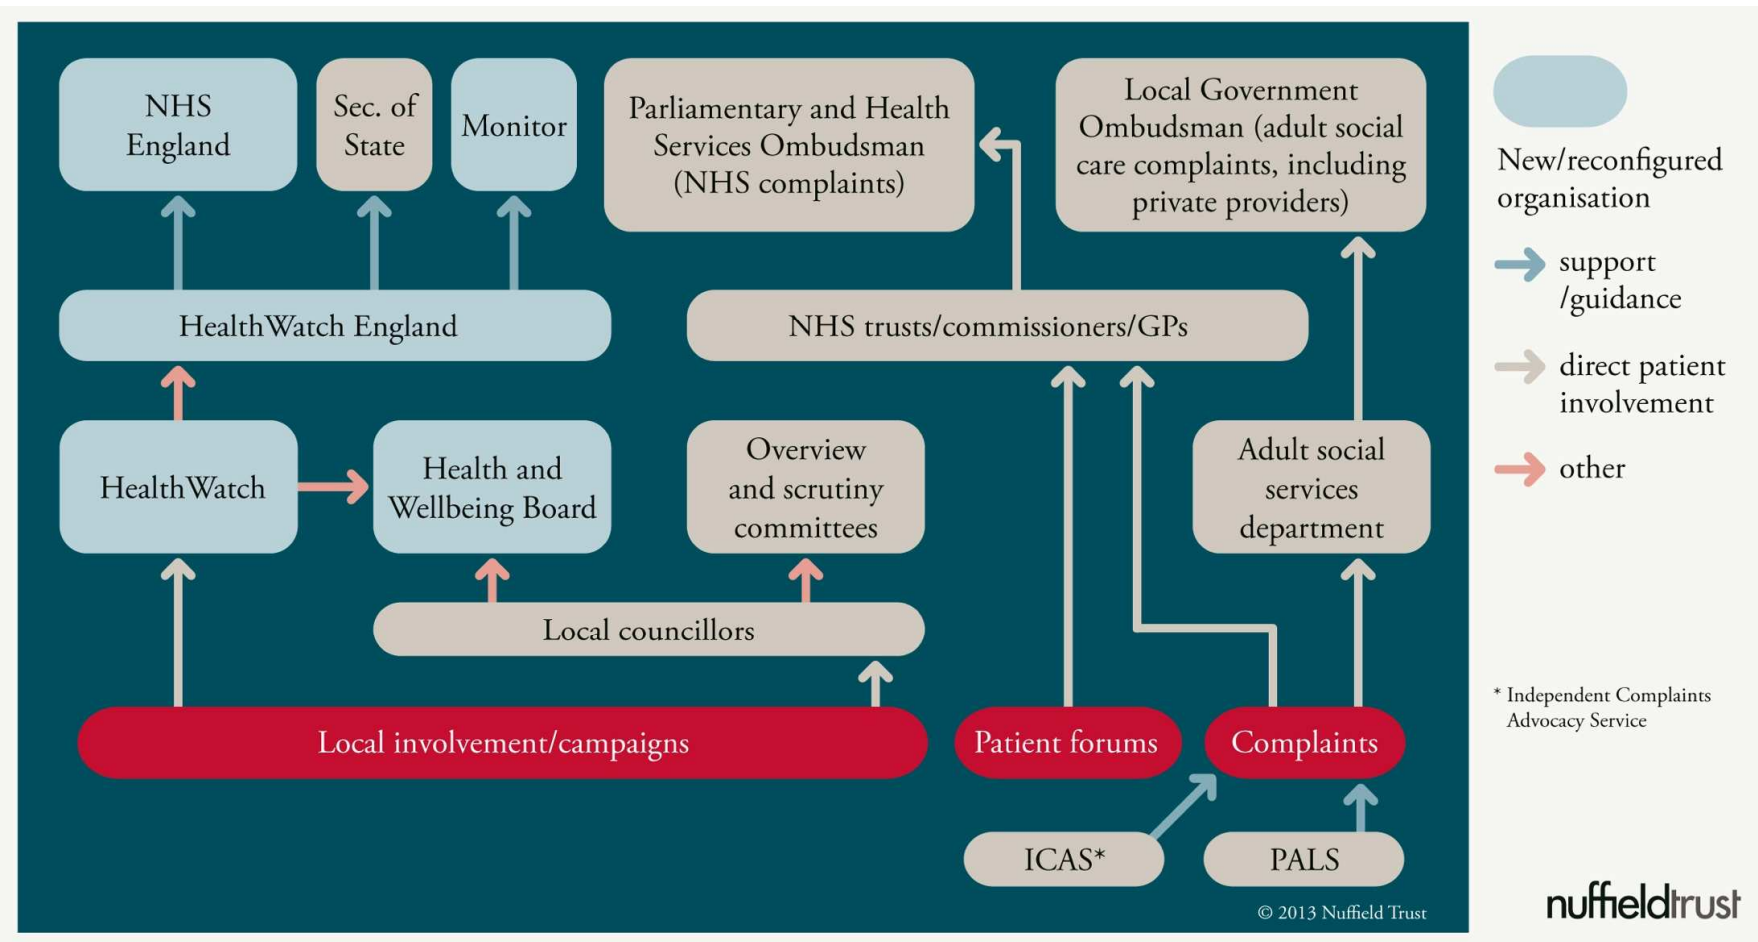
NHS England

Sec. of State

Monitor

Parliamentary and Health Services Ombudsman (NHS complaints)

Local Government Ombudsman (adult social care complaints, including private providers)

HealthWatch England

NHS trusts/commissioners/GPs

HealthWatch

Health and Wellbeing Board

Overview and scrutiny committees

Adult social services department

Local councillors

Local involvement/campaigns

Patient forums

Complaints

ICAS*

PALS

© 2013 Nuffield Trust

New/reconfigured organisation

support /guidance

direct patient involvement

other

* Independent Complaints Advocacy Service

nuffieldtrust